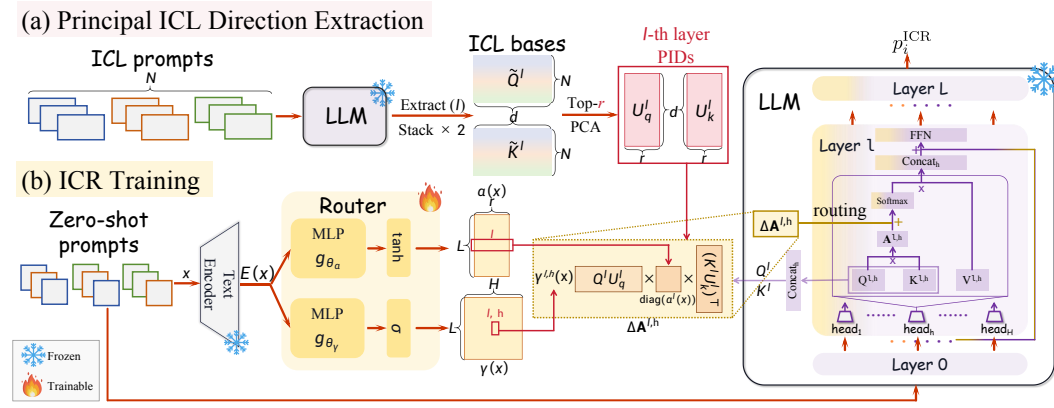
(a) Principal ICL Direction Extraction

ICL prompts

$N$

LLM

Extract ($l$)

Stack × 2

ICL bases

$\tilde{Q}^l$

$N$

$d$

$\tilde{K}^l$

$N$

Top-$r$

PCA

$l$-th layer PIDs

$U_q^l$

$d$

$U_k^l$

$r$

$r$

$p_i^{\text{ICR}}$

LLM

Layer L

Layer l

FFN

Concat$_h$

Softmax

routing

$\mathbf{A}^{l,h}$

$\mathbf{Q}^{l,h}$

$\mathbf{K}^{l,h}$

$\mathbf{V}^{l,h}$

head$_1$

head$_h$

head$_H$

Layer 0

(b) ICR Training

Zero-shot prompts

$x$

Text Encoder

$E(x)$

Router

MLP

$g_{\theta_\alpha}$

tanh

MLP

$g_{\theta_\gamma}$

$\sigma$

$\alpha(x)$

$r$

$L$

$l$

$H$

$L$

$l$, h

$\gamma(x)$

$\gamma^{l,h}(x)$

$Q^l U_q^l$

×

diag($\alpha^l(x)$)

×

$(K^l U_k^l)^\top$

$\Delta\mathbf{A}^{l,h}$

$\Delta\mathbf{A}^{l,h}$

$Q^l$

$K^l$

Concat$_h$

Frozen

Trainable